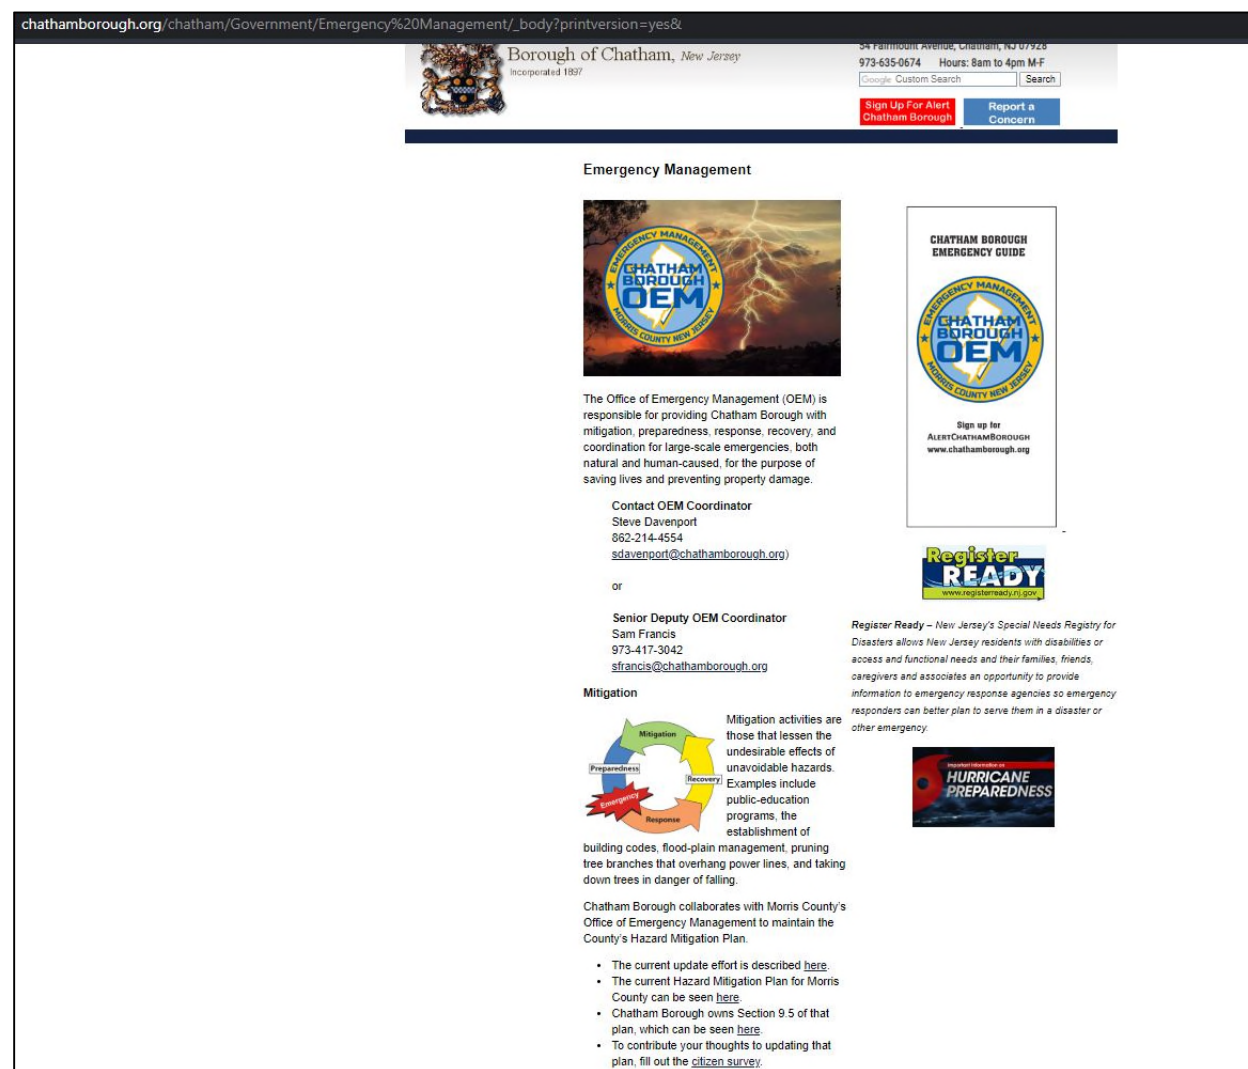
chathamborough.org/chatham/Government/Emergency%20Management/_body?printversion=yes&

Borough of Chatham, New Jersey
Incorporated 1897

54 Fairmount Avenue, Chatham, NJ 07928
973-635-0674 Hours: 8am to 4pm M-F
Google Custom Search Search

Sign Up For Alert Chatham Borough
Report a Concern

Emergency Management

EMERGENCY MANAGEMENT CHATHAM BOROUGH OEM MORRIS COUNTY NEW JERSEY

The Office of Emergency Management (OEM) is responsible for providing Chatham Borough with mitigation, preparedness, response, recovery, and coordination for large-scale emergencies, both natural and human-caused, for the purpose of saving lives and preventing property damage.

Contact OEM Coordinator
Steve Davenport
862-214-4554
sdavenport@chathamborough.org)

or

Senior Deputy OEM Coordinator
Sam Francis
973-417-3042
sfrancis@chathamborough.org

Mitigation

Mitigation
Preparedness
Recovery
Emergency
Response

Mitigation activities are those that lessen the undesirable effects of unavoidable hazards. Examples include public-education programs, the establishment of building codes, flood-plain management, pruning tree branches that overhang power lines, and taking down trees in danger of falling.

Chatham Borough collaborates with Morris County's Office of Emergency Management to maintain the County's Hazard Mitigation Plan.

• The current update effort is described here.
• The current Hazard Mitigation Plan for Morris County can be seen here.
• Chatham Borough owns Section 9.5 of that plan, which can be seen here.
• To contribute your thoughts to updating that plan, fill out the citizen survey.

CHATHAM BOROUGH EMERGENCY GUIDE

EMERGENCY MANAGEMENT CHATHAM BOROUGH OEM MORRIS COUNTY NEW JERSEY

Sign up for
ALERTCHATHAMBOROUGH
www.chathamborough.org

Register READY
www.registerready.nj.gov

Register Ready – New Jersey's Special Needs Registry for Disasters allows New Jersey residents with disabilities or access and functional needs and their families, friends, caregivers and associates an opportunity to provide information to emergency response agencies so emergency responders can better plan to serve them in a disaster or other emergency.

Important Information on
HURRICANE PREPAREDNESS